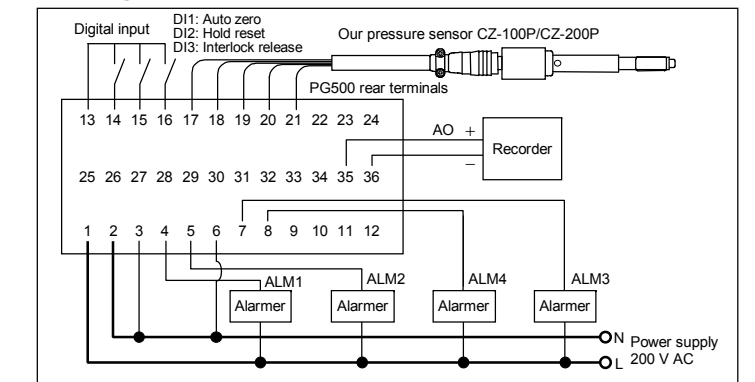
Digital input

DI1: Auto zero
DI2: Hold reset
DI3: Interlock release

Our pressure sensor CZ-100P/CZ-200P

PG500 rear terminals

13 14 15 16 17 18 19 20 21 22 23 24

AO +
–
Recorder

25 26 27 28 29 30 31 32 33 34 35 36

1 2 3 4 5 6 7 8 9 10 11 12

ALM1
ALM2
ALM4
ALM3

Alarmer
Alarmer
Alarmer
Alarmer

N
L
Power supply
200 V AC